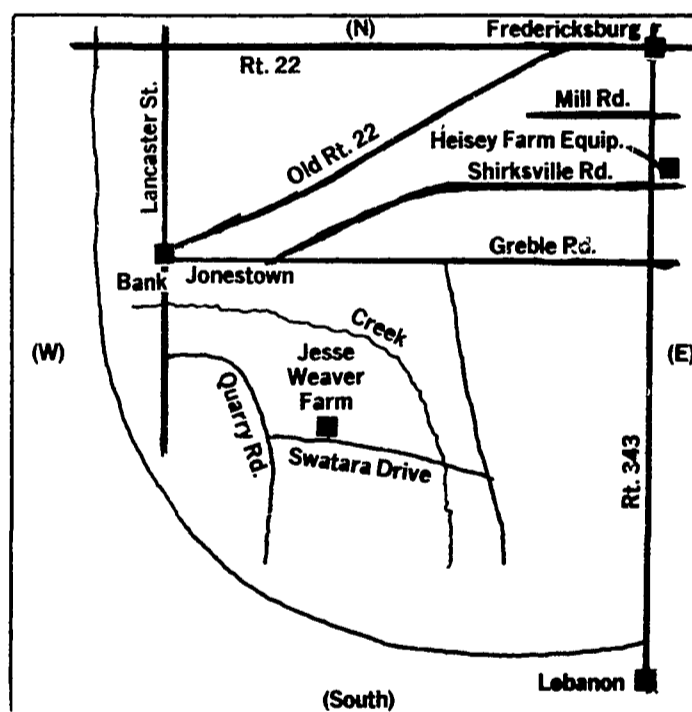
(N)
Fredericksburg
Rt. 22
Mill Rd.
Lancaster St.
Old Rt. 22
Heisey Farm Equip.
Shirksville Rd.
Greble Rd.
Bank
Jonestown
Creek
(W)
(E)
Jesse Weaver Farm
Quarry Rd.
Swatara Drive
Rt. 343
Lebanon
(South)